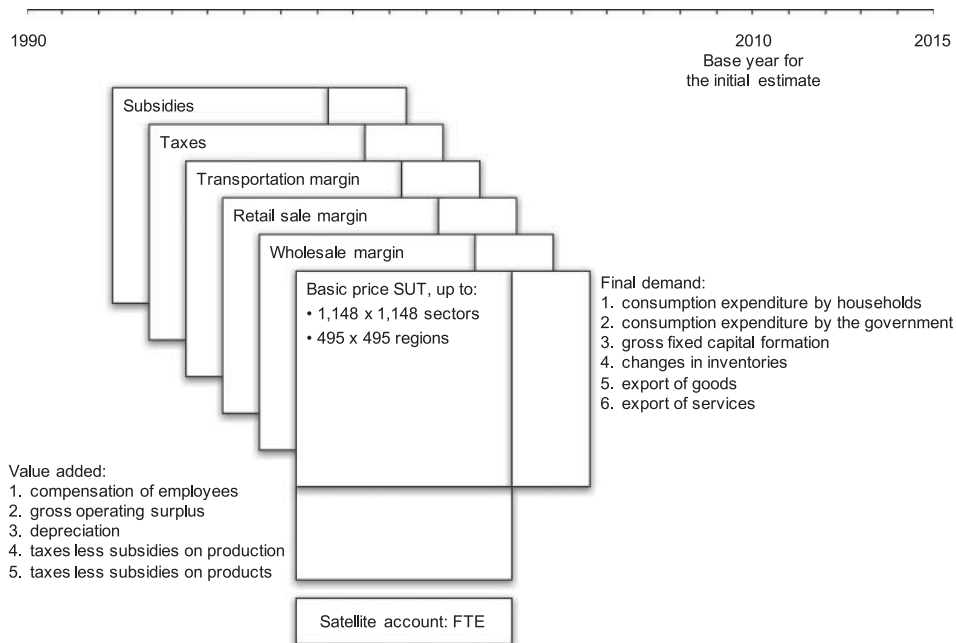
1990

2010
Base year for
the initial estimate

2015

Subsidies

Taxes

Transportation margin

Retail sale margin

Wholesale margin

Basic price SUT, up to:
• 1,148 x 1,148 sectors
• 495 x 495 regions

Final demand:
1. consumption expenditure by households
2. consumption expenditure by the government
3. gross fixed capital formation
4. changes in inventories
5. export of goods
6. export of services

Value added:
1. compensation of employees
2. gross operating surplus
3. depreciation
4. taxes less subsidies on production
5. taxes less subsidies on products

Satellite account: FTE